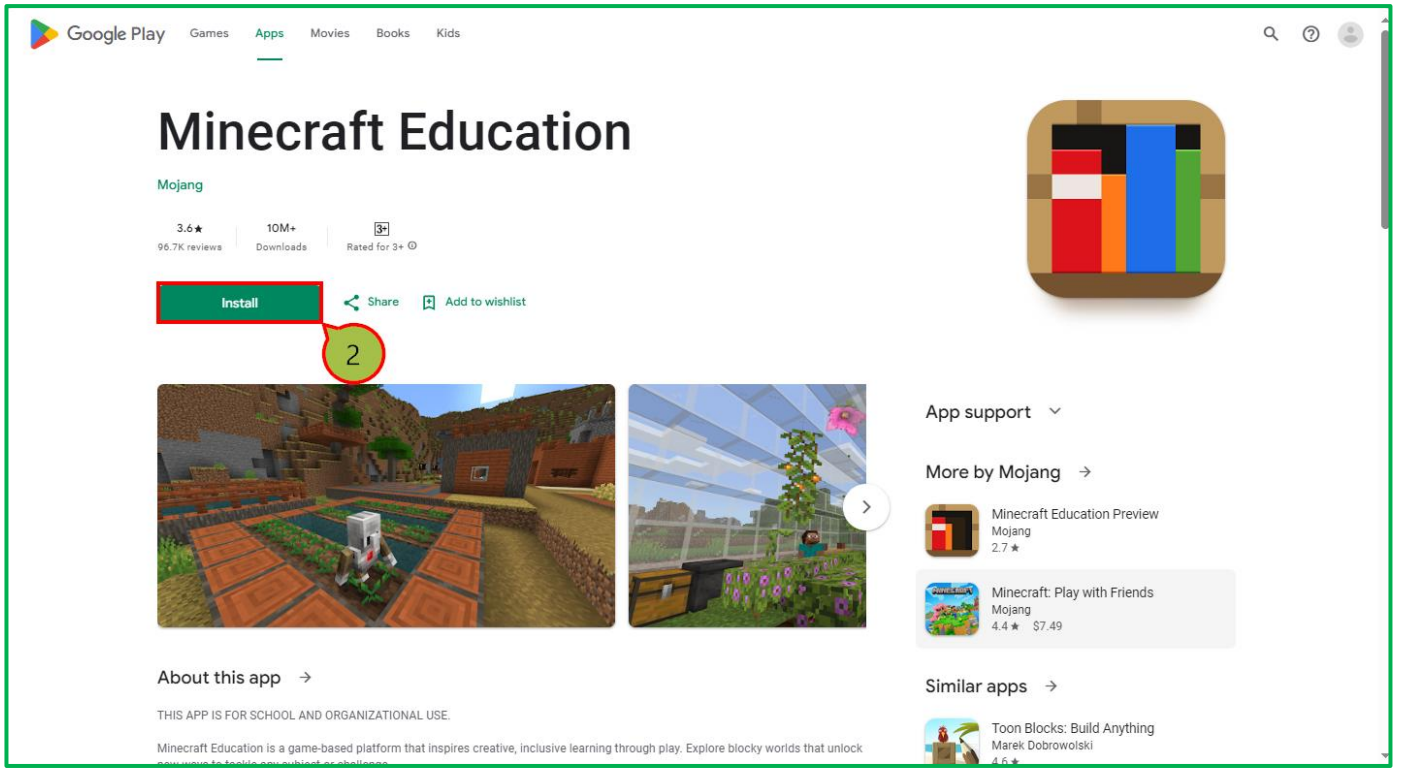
Google Play Games Apps Movies Books Kids

Minecraft Education

Mojang

3.6★
96.7K reviews

10M+
Downloads

3+
Rated for 3+

Install

Share

Add to wishlist

2

App support

More by Mojang →

Minecraft Education Preview
Mojang
2.7 ★

Minecraft: Play with Friends
Mojang
4.4 ★ $7.49

Similar apps →

Toon Blocks: Build Anything
Marek Dobrowolski
4.6 ★

About this app →

THIS APP IS FOR SCHOOL AND ORGANIZATIONAL USE.

Minecraft Education is a game-based platform that inspires creative, inclusive learning through play. Explore blocky worlds that unlock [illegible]